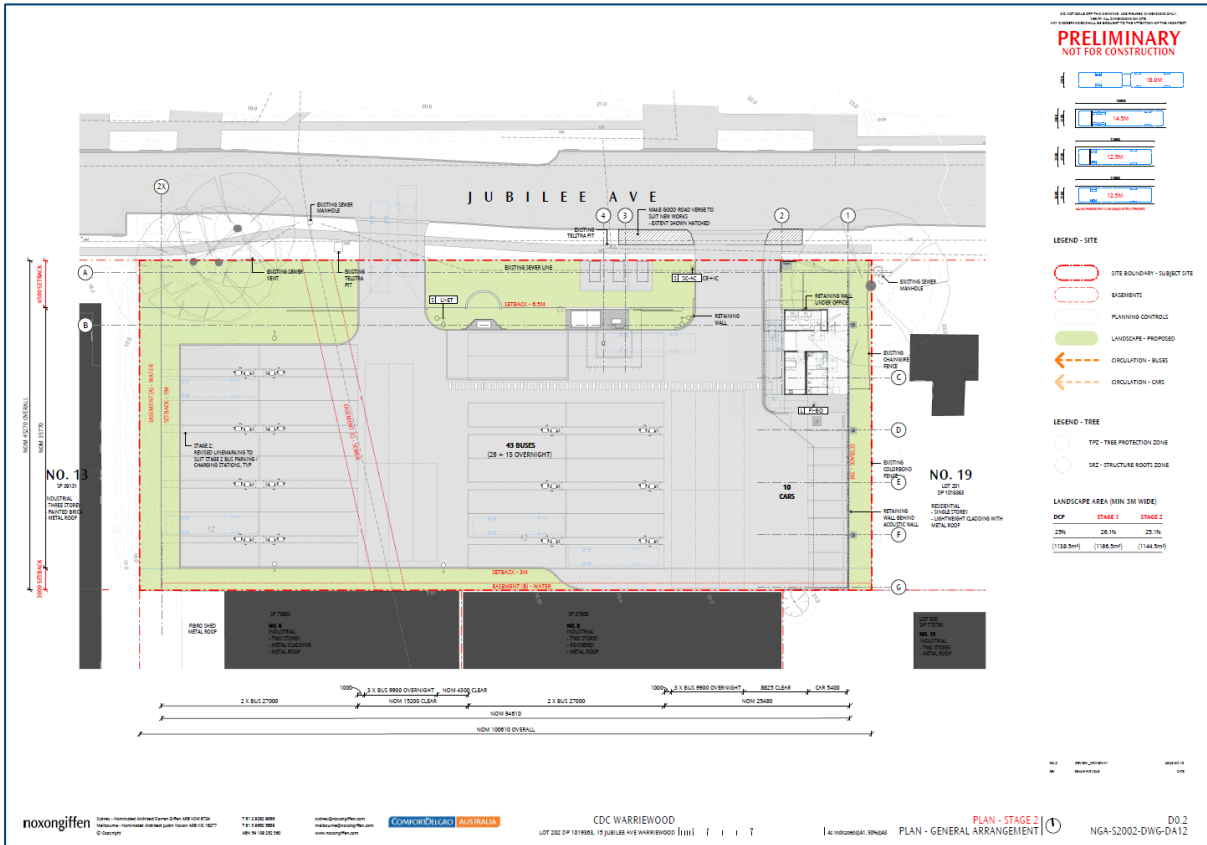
PRELIMINARY
NOT FOR CONSTRUCTION

18.5M
14.5M
12.5M
12.5M

JUBILEE AVE

2X
4
3
2
1

EXISTING SEWER MANHOLE
MAKE GOOD ROAD VERGE TO SUIT NEW WORKS - EXTENT SHOWN HATCHED
EXISTING TELSTRA PIT
EXISTING SEWER VENT
EXISTING TELSTRA PIT
EXISTING SEWER LINE
EXISTING SEWER MANHOLE
SETBACK - 6.5M
RETAINING WALL
RETAINING WALL UNDER OFFICE
EXISTING CHAINWIRE FENCE
EXISTING COLORBOND FENCE
RETAINING WALL BEHIND ACOUSTIC WALL

A
B
C
D
E
F
G

STAGE 2: REVISED LINEMARKING TO SUIT STAGE 2 BUS PARKING / CHARGING STATIONS, TYP

43 BUSES
(28 + 15 OVERNIGHT)

10
CARS

EASEMENT (A) - WATER
SETBACK - 3M
EASEMENT (C) - SEWER
SETBACK - 3M
EASEMENT (B) - WATER

NO. 13
DP 39131
INDUSTRIAL
THREE STOREY
PAINTED BRICK
METAL ROOF

NO. 19
LOT 201
DP 1019363
RESIDENTIAL
- SINGLE STOREY
- LIGHTWEIGHT CLADDING WITH METAL ROOF

FIBRO SHED METAL ROOF

NO. 6
INDUSTRIAL
- TWO STOREY
- METAL CLADDING
- METAL ROOF

NO. 8
INDUSTRIAL
- TWO STOREY
- RENDERED
- METAL ROOF

NO. 10
INDUSTRIAL
- TWO STOREY
- METAL ROOF

NOM 45270 OVERALL
NOM 35370

1000
3 X BUS 9900 OVERNIGHT
NOM 4300 CLEAR
NOM 15200 CLEAR
2 X BUS 27000
2 X BUS 27000
1000
3 X BUS 9900 OVERNIGHT
8825 CLEAR
CAR 5400
NOM 25480
NOM 94610
NOM 100610 OVERALL

LEGEND - SITE
SITE BOUNDARY - SUBJECT SITE
EASEMENTS
PLANNING CONTROLS
LANDSCAPE - PROPOSED
CIRCULATION - BUSES
CIRCULATION - CARS

LEGEND - TREE
TPZ - TREE PROTECTION ZONE
SRZ - STRUCTURE ROOTS ZONE

LANDSCAPE AREA (MIN 3M WIDE)
| DCP | STAGE 1 | STAGE 2 |
|---|---|---|
| 25% | 26.1% | 25.1% |
| (1138.5m²) | (1186.5m²) | (1144.5m²) |

noxongiffen
© Copyright
COMFORTDELGRO AUSTRALIA
CDC WARRIEWOOD
LOT 202 DP 1019363, 15 JUBILEE AVE WARRIEWOOD
PLAN - STAGE 2
PLAN - GENERAL ARRANGEMENT
D0.2
NGA-S2002-DWG-DA12